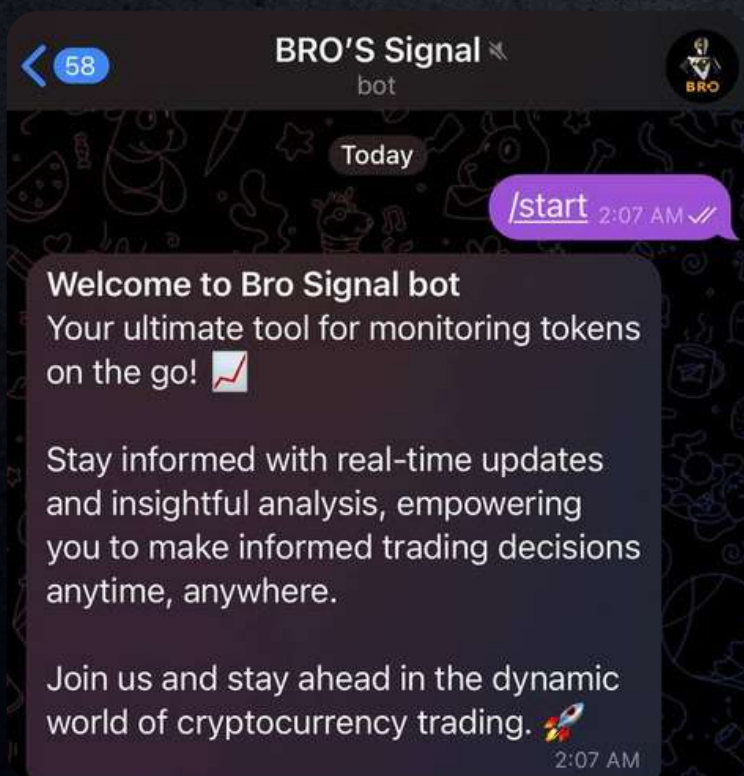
58

BRO'S Signal
bot

BRO

Today

/start 2:07 AM

Welcome to Bro Signal bot
Your ultimate tool for monitoring tokens on the go! 📈

Stay informed with real-time updates and insightful analysis, empowering you to make informed trading decisions anytime, anywhere.

Join us and stay ahead in the dynamic world of cryptocurrency trading. 🚀
2:07 AM